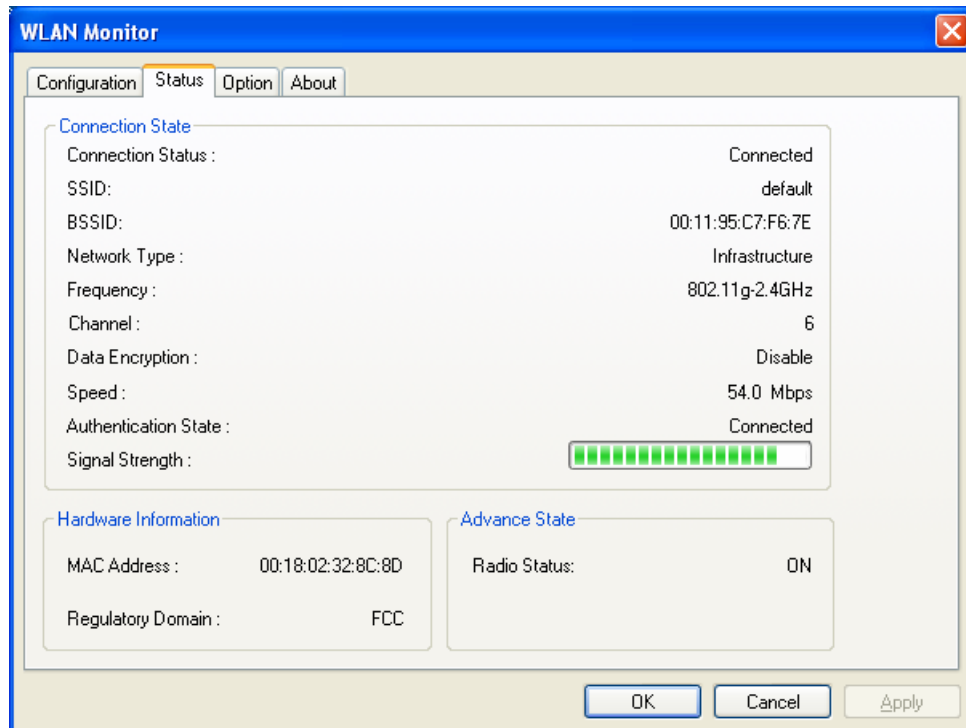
WLAN Monitor

Configuration | Status | Option | About

Connection State

| | |
|---|---|
| Connection Status : | Connected |
| SSID: | default |
| BSSID: | 00:11:95:C7:F6:7E |
| Network Type : | Infrastructure |
| Frequency : | 802.11g-2.4GHz |
| Channel : | 6 |
| Data Encryption : | Disable |
| Speed : | 54.0 Mbps |
| Authentication State : | Connected |
| Signal Strength : | |

Hardware Information

MAC Address : 00:18:02:32:8C:8D

Regulatory Domain : FCC

Advance State

Radio Status: ON

OK | Cancel | Apply